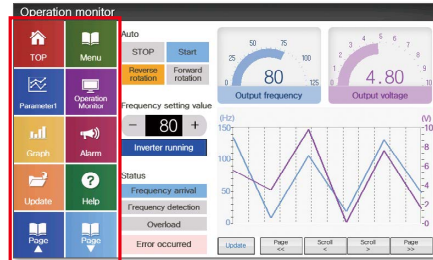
Operation monitor

TOP
Menu
Parameter1
Operation Monitor
Graph
Alarm
Update
Help
Page ▲
Page ▼

Auto
STOP
Start
Reverse rotation
Forward rotation
Frequency setting value
−
80
+
Inverter running
Status
Frequency arrival
Frequency detection
Overload
Error occurred

25
50
75
100
0
125
80
Output frequency

2
3
4
5
6
1
0
4.80
Output voltage

(Hz)
150
100
50
0
(V)
10
8
6
4
2
0

Update
Page <<
Scroll <
Scroll >
Page >>